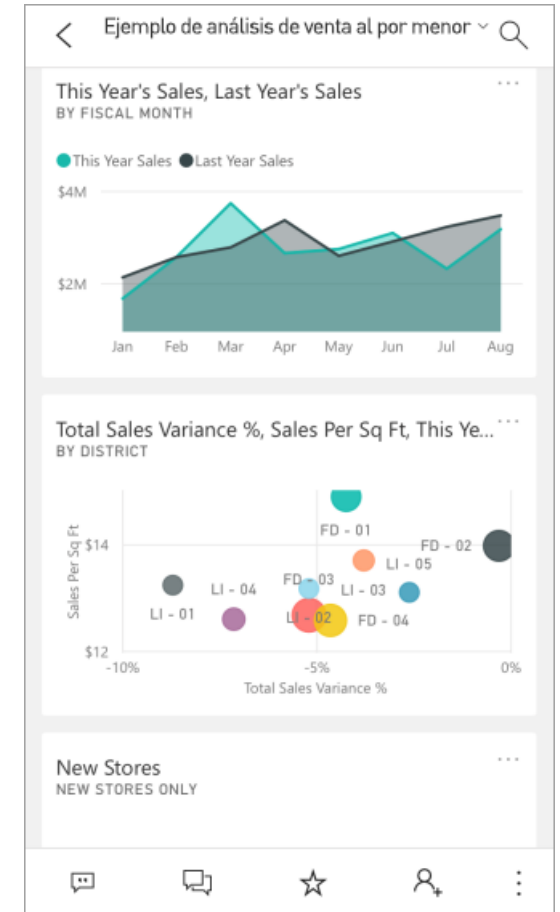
Ejemplo de análisis de venta al por menor

This Year's Sales, Last Year's Sales
BY FISCAL MONTH

This Year Sales  Last Year Sales

$4M
$2M

Jan Feb Mar Apr May Jun Jul Aug

Total Sales Variance %, Sales Per Sq Ft, This Ye...
BY DISTRICT

Sales Per Sq Ft

$14
$12

FD - 01
FD - 02
LI - 05
LI - 04
FD - 03
LI - 03
LI - 01
LI - 02
FD - 04

-10% -5% 0%
Total Sales Variance %

New Stores
NEW STORES ONLY